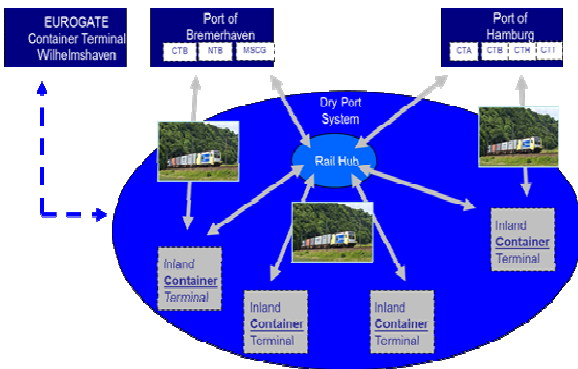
EUROGATE
Container Terminal
Wilhelmshaven

Port of
Bremerhaven
CTB NTB MSCG

Port of
Hamburg
CTA CTB CTH CTT

Dry Port
System

Rail Hub

Inland
Container
Terminal

Inland
Container
Terminal

Inland
Container
Terminal

Inland
Container
Terminal